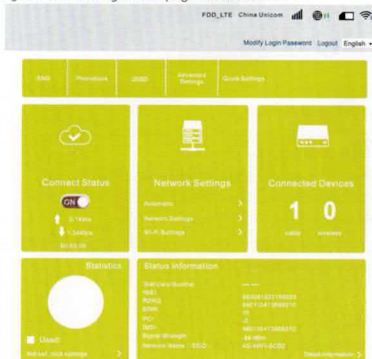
FDD_LTE China Unicom

Modify Login Password Logout English

SMS Phonebook USSD Advanced Settings Quick Settings

Connect Status

ON

0.1Kbps

1.3Kbps

00:02:35

Network Settings

Automatic

Network Settings

Wi-Fi Settings

Connected Devices

1 0

cable wireless

Statistics

Used

Network data settings

Status Information

Status Information

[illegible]

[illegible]

Signal Strength

Network Name (SSID)

Detail Information